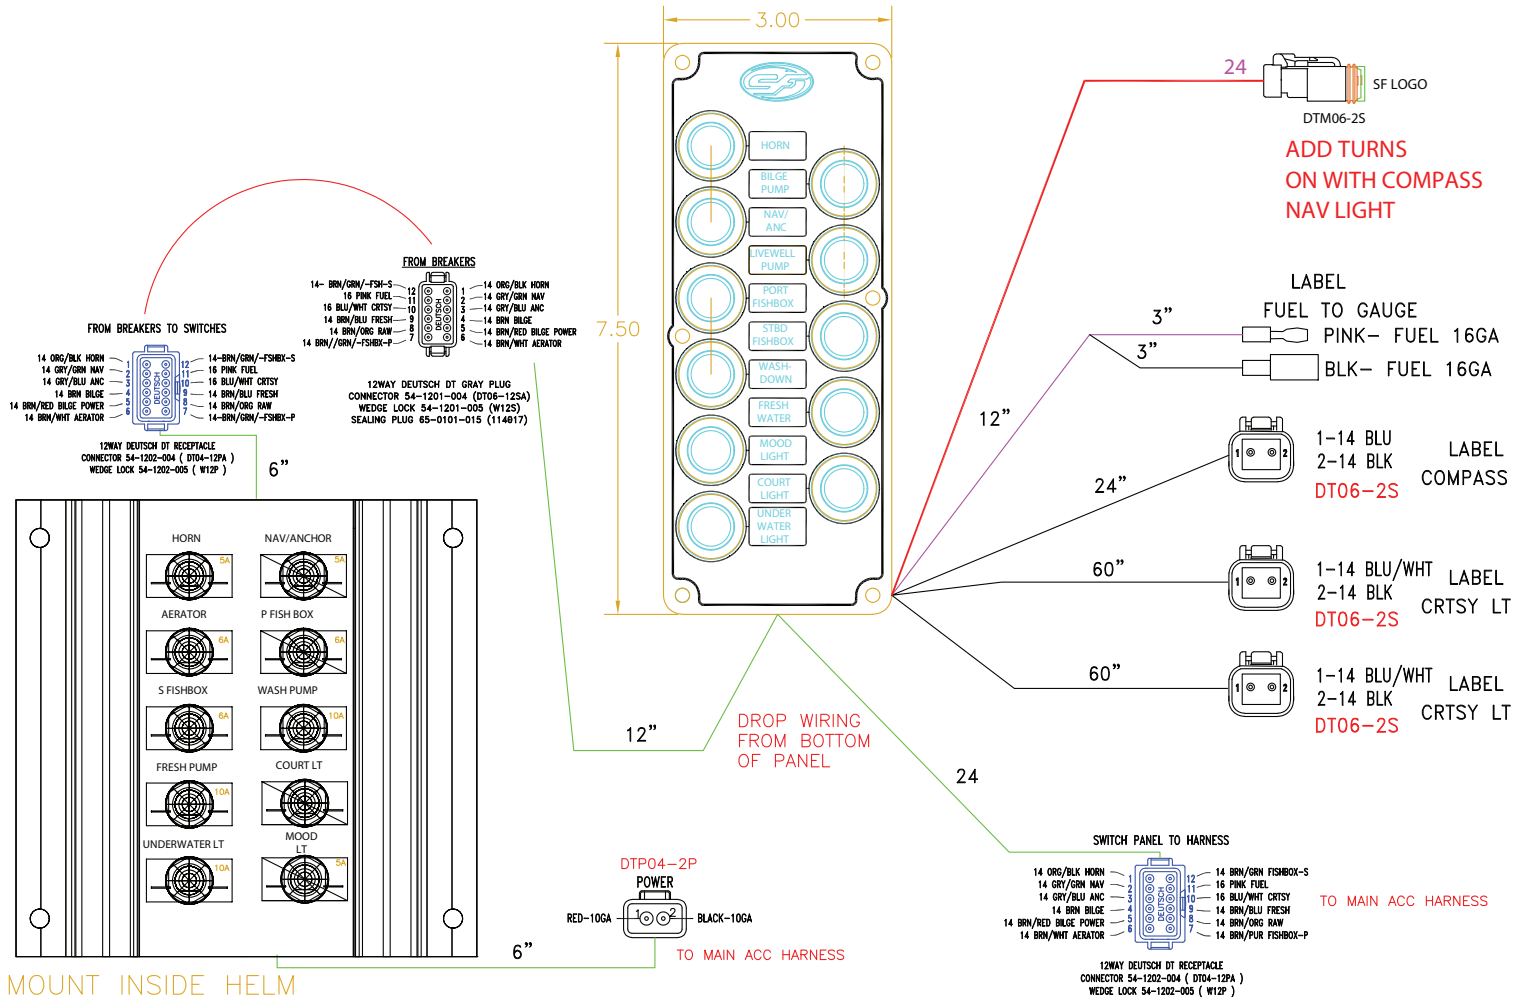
3.00

7.50

HORN
BILGE PUMP
NAV/ ANC
LIVEWELL PUMP
PORT FISHBOX
STBD FISHBOX
WASH-DOWN
FRESH WATER
MOOD LIGHT
COURT LIGHT
UNDER WATER LIGHT

24
SF LOGO
DTM06-2S

ADD TURNS
ON WITH COMPASS
NAV LIGHT

LABEL
FUEL TO GAUGE
3”
PINK- FUEL 16GA
3”
BLK- FUEL 16GA

12”

1-14 BLU
2-14 BLK
DT06-2S
LABEL
COMPASS
24”

60”
1-14 BLU/WHT
2-14 BLK
DT06-2S
LABEL
CRTSY LT

60”
1-14 BLU/WHT
2-14 BLK
DT06-2S
LABEL
CRTSY LT

FROM BREAKERS
14- BRN/GRN/-FSH-S 12
16 PINK FUEL 11
16 BLU/WHT CRTSY 10
14 BRN/BLU FRESH 9
14 BRN/ORG RAW 8
14 BRN//GRN/-FSHBX-P 7
1 14 ORG/BLK HORN
2 14 GRY/GRN NAV
3 14 GRY/BLU ANC
4 14 BRN BILGE
5 14 BRN/RED BILGE POWER
6 14 BRN/WHT AERATOR
DEUTSCH

12WAY DEUTSCH DT GRAY PLUG
CONNECTOR 54-1201-004 (DT06-12SA)
WEDGE LOCK 54-1201-005 (W12S)
SEALING PLUG 65-0101-015 (114017)

FROM BREAKERS TO SWITCHES
14 ORG/BLK HORN 1
14 GRY/GRN NAV 2
14 GRY/BLU ANC 3
14 BRN BILGE 4
14 BRN/RED BILGE POWER 5
14 BRN/WHT AERATOR 6
12 14-BRN/GRN/-FSHBX-S
11 16 PINK FUEL
10 16 BLU/WHT CRTSY
9 14 BRN/BLU FRESH
8 14 BRN/ORG RAW
7 14-BRN/GRN/-FSHBX-P
DEUTSCH

12WAY DEUTSCH DT RECEPTACLE
CONNECTOR 54-1202-004 ( DT04-12PA )
WEDGE LOCK 54-1202-005 ( W12P )

6”

HORN 5A
NAV/ANCHOR 5A
AERATOR 6A
P FISH BOX 6A
S FISHBOX 6A
WASH PUMP 10A
FRESH PUMP 10A
COURT LT
UNDERWATER LT 10A
MOOD LT 5A

12”

DROP WIRING
FROM BOTTOM
OF PANEL

24

DTP04-2P
POWER
RED-10GA 1 2 BLACK-10GA
TO MAIN ACC HARNESS
6”

MOUNT INSIDE HELM

SWITCH PANEL TO HARNESS
14 ORG/BLK HORN 1
14 GRY/GRN NAV 2
14 GRY/BLU ANC 3
14 BRN BILGE 4
14 BRN/RED BILGE POWER 5
14 BRN/WHT AERATOR 6
12 14 BRN/GRN FISHBOX-S
11 16 PINK FUEL
10 16 BLU/WHT CRTSY
9 14 BRN/BLU FRESH
8 14 BRN/ORG RAW
7 14 BRN/PUR FISHBOX-P
DEUTSCH
TO MAIN ACC HARNESS

12WAY DEUTSCH DT RECEPTACLE
CONNECTOR 54-1202-004 ( DT04-12PA )
WEDGE LOCK 54-1202-005 ( W12P )